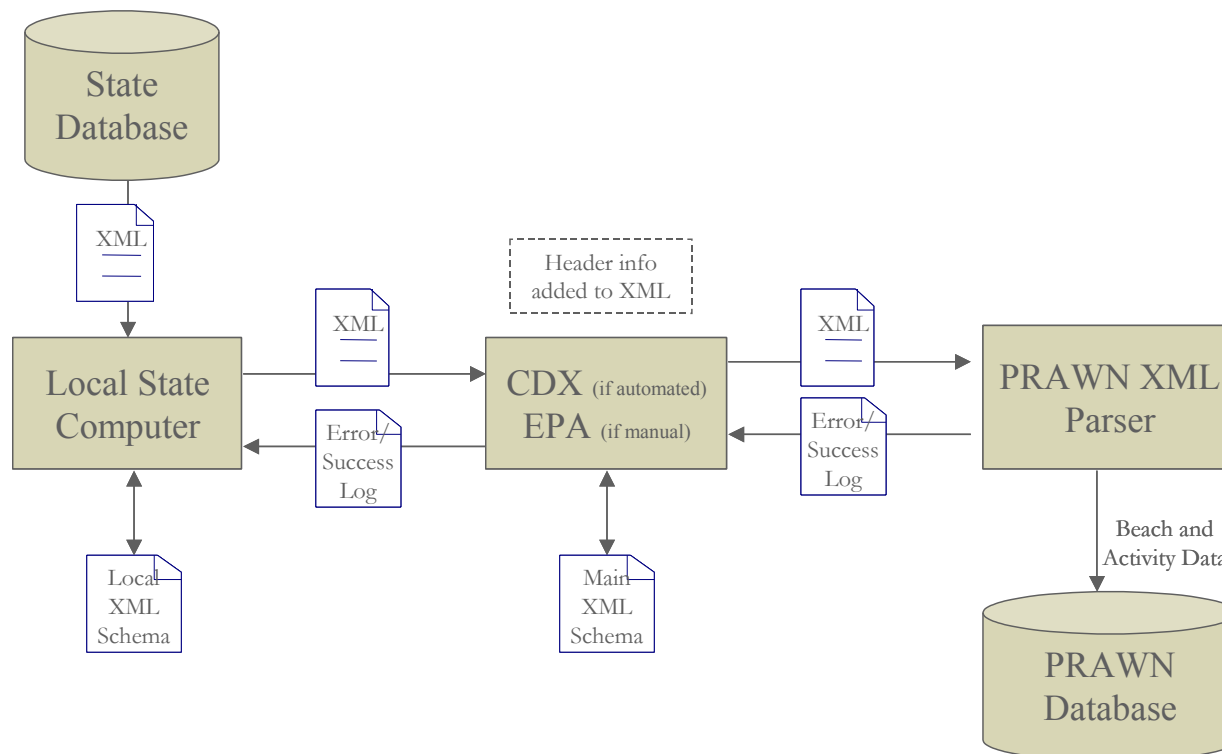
State Database

XML

Local State Computer

Local XML Schema

XML

Error/ Success Log

Header info added to XML

CDX (if automated) EPA (if manual)

Main XML Schema

XML

Error/ Success Log

PRAWN XML Parser

Beach and Activity Data

PRAWN Database